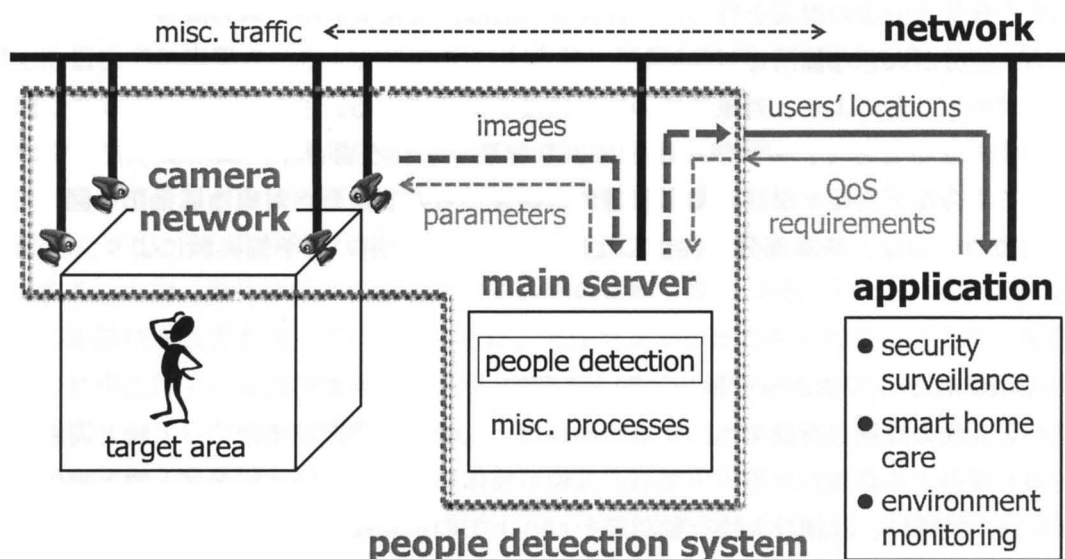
misc. traffic

network

users' locations

images

camera network

parameters

QoS requirements

main server

application

people detection

misc. processes

target area

• security surveillance
• smart home care
• environment monitoring

people detection system